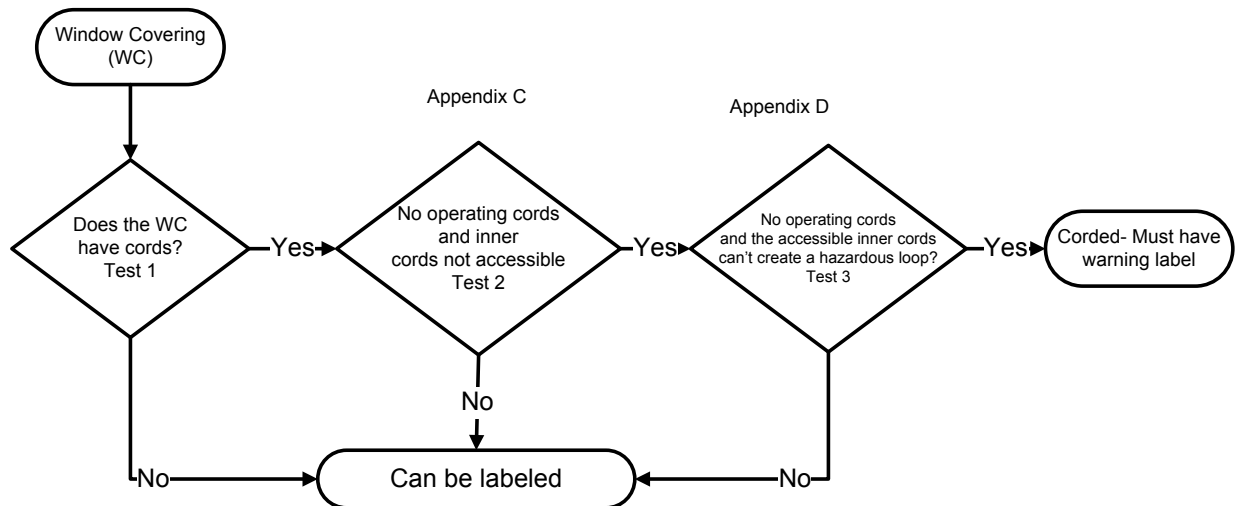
Window Covering (WC)

Does the WC have cords? Test 1

Yes

Appendix C

No operating cords and inner cords not accessible Test 2

Yes

Appendix D

No operating cords and the accessible inner cords can't create a hazardous loop? Test 3

Yes

Corded- Must have warning label

No

No

Can be labeled

No